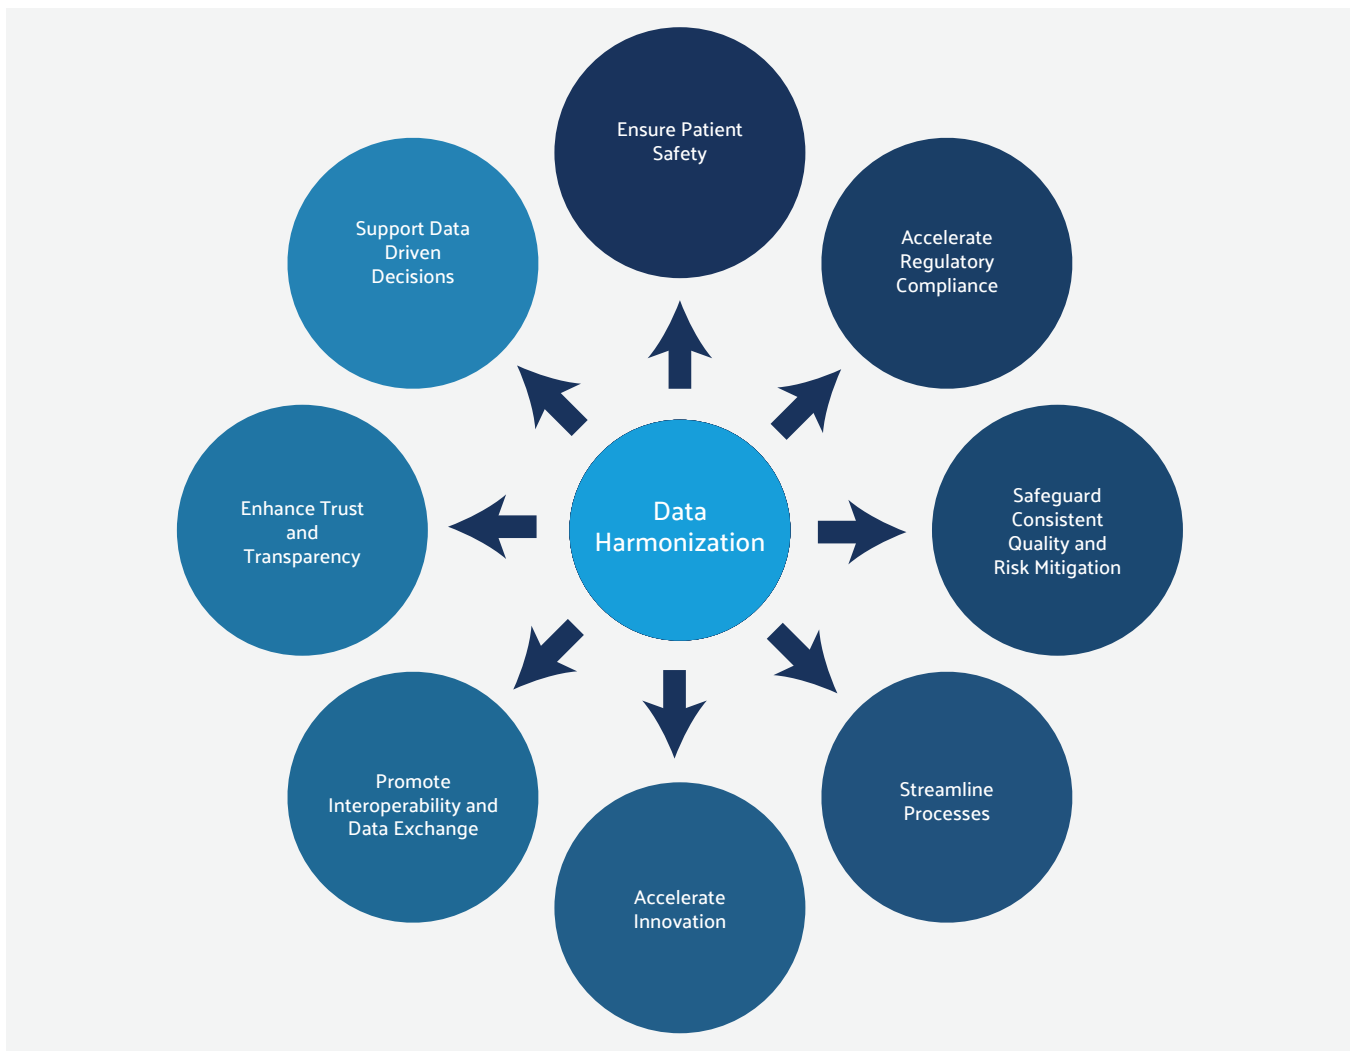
Data Harmonization

Ensure Patient Safety

Accelerate Regulatory Compliance

Safeguard Consistent Quality and Risk Mitigation

Streamline Processes

Accelerate Innovation

Promote Interoperability and Data Exchange

Enhance Trust and Transparency

Support Data Driven Decisions